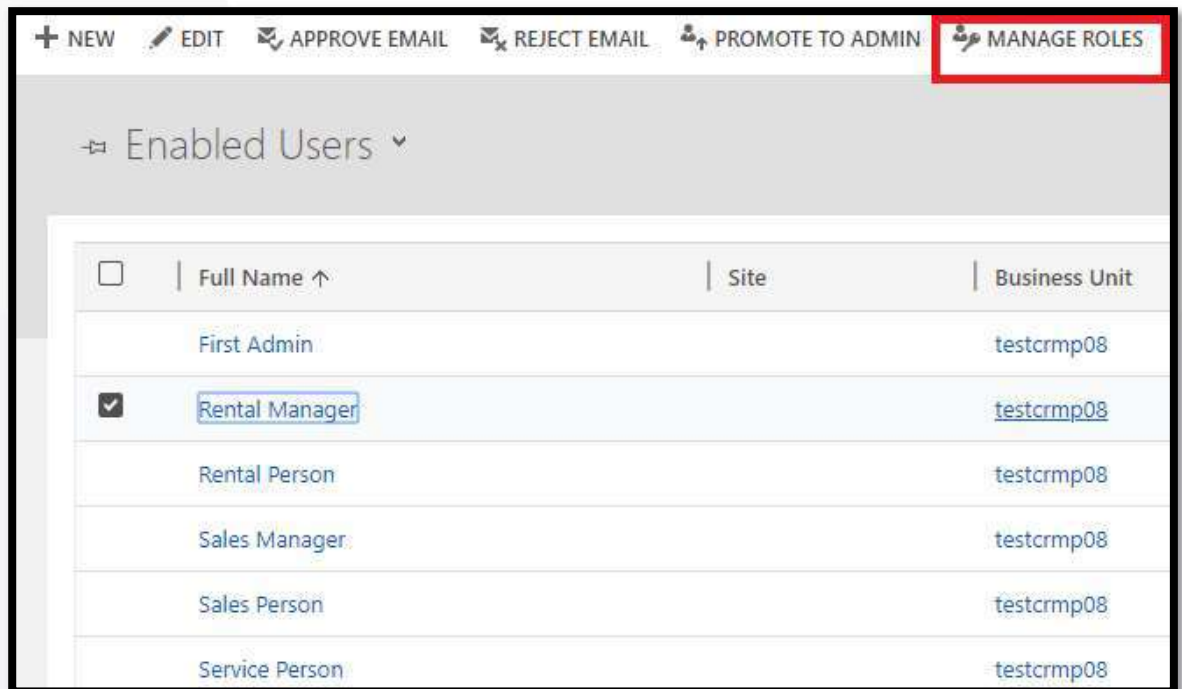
+ NEW EDIT APPROVE EMAIL REJECT EMAIL PROMOTE TO ADMIN MANAGE ROLES

Enabled Users

| | Full Name ↑ | Site | Business Unit |
|---|---|---|---|
| | First Admin | | testcrmp08 |
| | Rental Manager | | testcrmp08 |
| | Rental Person | | testcrmp08 |
| | Sales Manager | | testcrmp08 |
| | Sales Person | | testcrmp08 |
| | Service Person | | testcrmp08 |